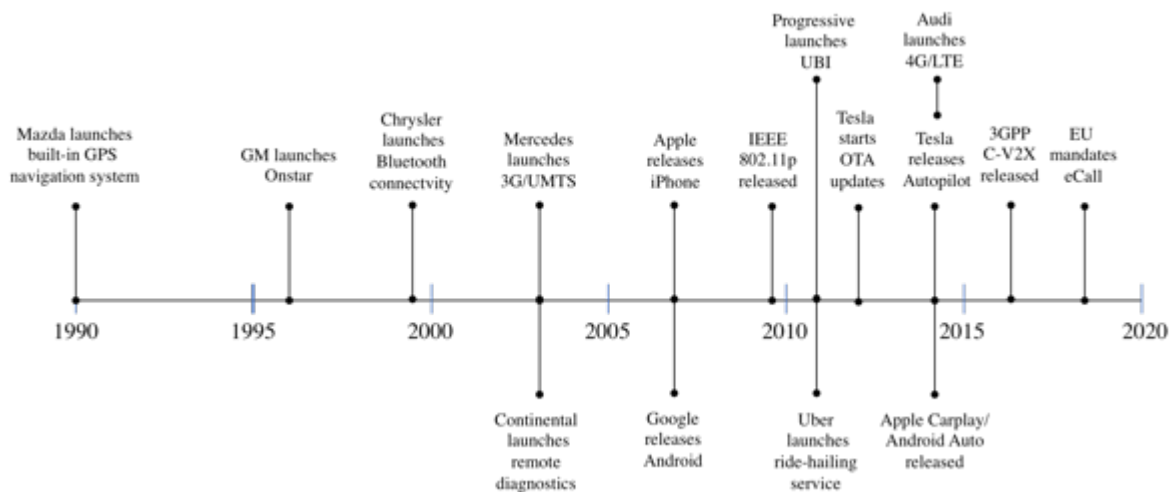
Mazda launches built-in GPS navigation system

GM launches Onstar

Chrysler launches Bluetooth connectvity

Mercedes launches 3G/UMTS

Continental launches remote diagnostics

Apple releases iPhone

Google releases Android

IEEE 802.11p released

Progressive launches UBI

Uber launches ride-hailing service

Tesla starts OTA updates

Audi launches 4G/LTE

Tesla releases Autopilot

Apple Carplay/ Android Auto released

3GPP C-V2X released

EU mandates eCall

1990

1995

2000

2005

2010

2015

2020